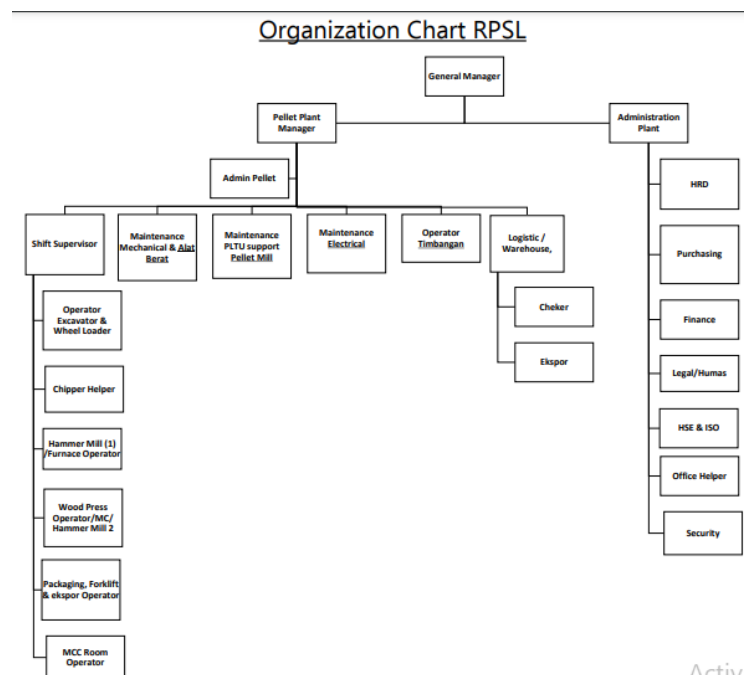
Organization Chart RPSL

General Manager

Pellet Plant Manager

Administration Plant

Admin Pellet

Shift Supervisor

Maintenance Mechanical & Alat Berat

Maintenance PLTU support Pellet Mill

Maintenance Electrical

Operator Timbangan

Logistic / Warehouse,

Cheker

Ekspor

Operator Excavator & Wheel Loader

Chipper Helper

Hammer Mill (1) /Furnace Operator

Wood Press Operator/MC/ Hammer Mill 2

Packaging, Forklift & ekspor Operator

MCC Room Operator

HRD

Purchasing

Finance

Legal/Humas

HSE & ISO

Office Helper

Security

Activ